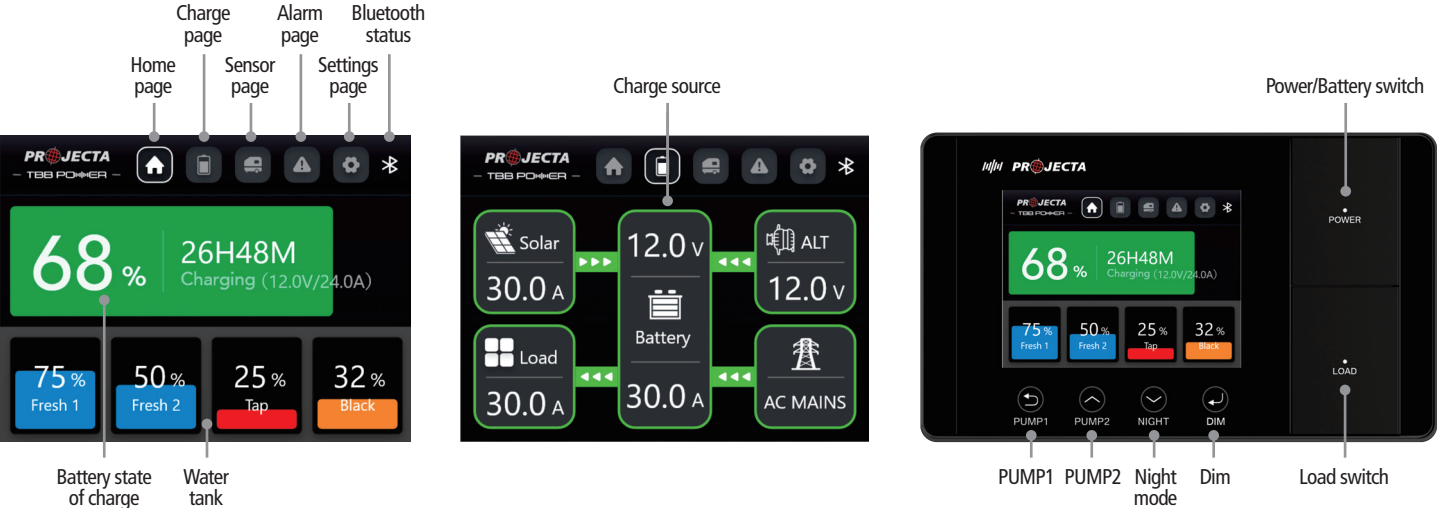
Charge page
Alarm page
Bluetooth status
Home page
Sensor page
Settings page

PROJECTA
TBB POWER

68 %
26H48M
Charging (12.0V/24.0A)

75 %
Fresh 1
50 %
Fresh 2
25 %
Tap
32 %
Black

Battery state of charge
Water tank

Charge source

PROJECTA
TBB POWER

Solar
30.0 A
12.0 V
ALT
12.0 V
Battery
Load
30.0 A
30.0 A
AC MAINS

Power/Battery switch

PROJECTA
PROJECTA
TBB POWER
68 %
26H48M
Charging (12.0V/24.0A)
75 %
Fresh 1
50 %
Fresh 2
25 %
Tap
32 %
Black
POWER
LOAD
PUMP1
PUMP2
NIGHT
DIM

PUMP1
PUMP2
Night mode
Dim
Load switch